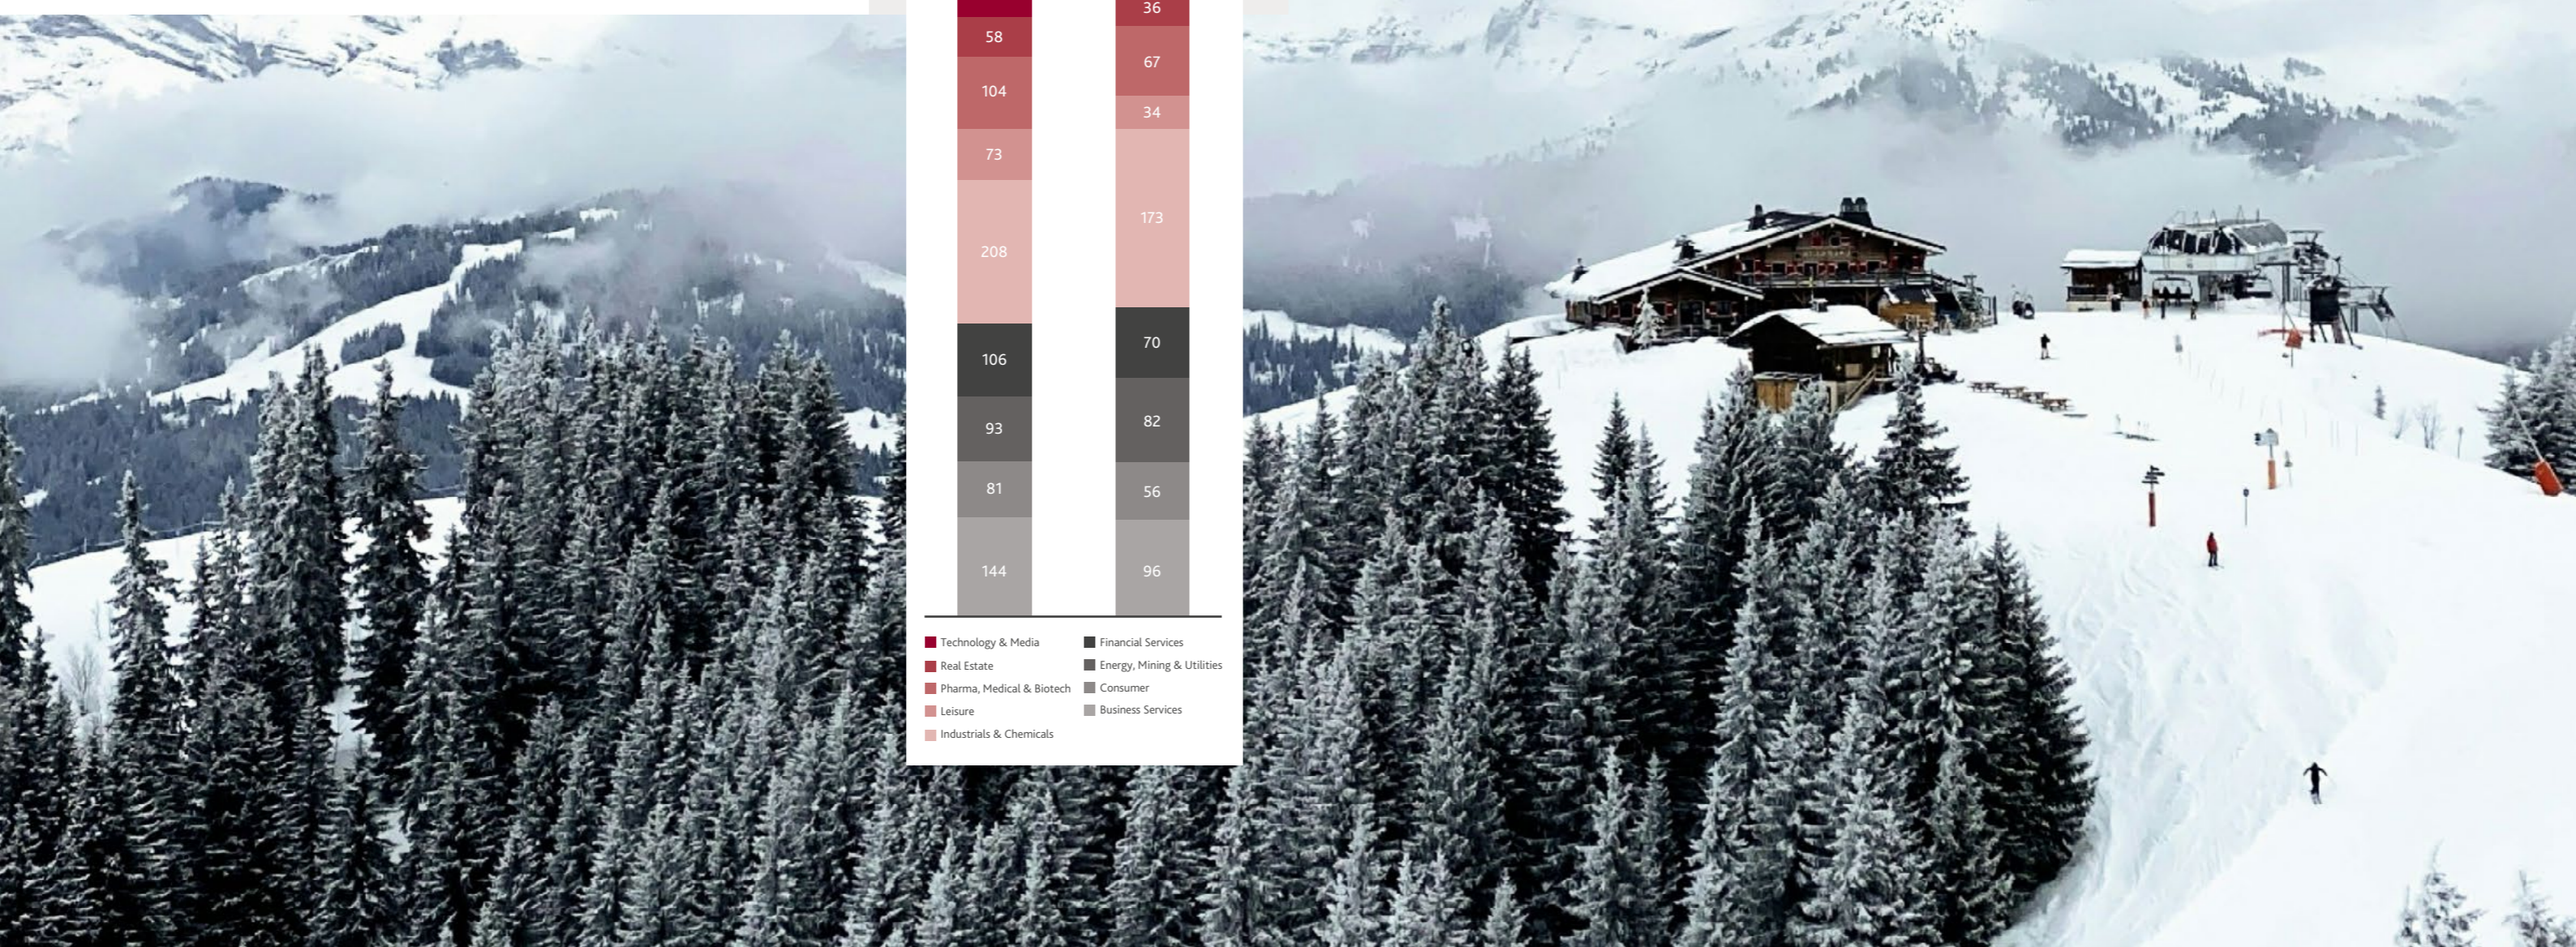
58
104
73
208
106
93
81
144

36
67
34
173
70
82
56
96

Technology & Media
Real Estate
Pharma, Medical & Biotech
Leisure
Industrials & Chemicals
Financial Services
Energy, Mining & Utilities
Consumer
Business Services